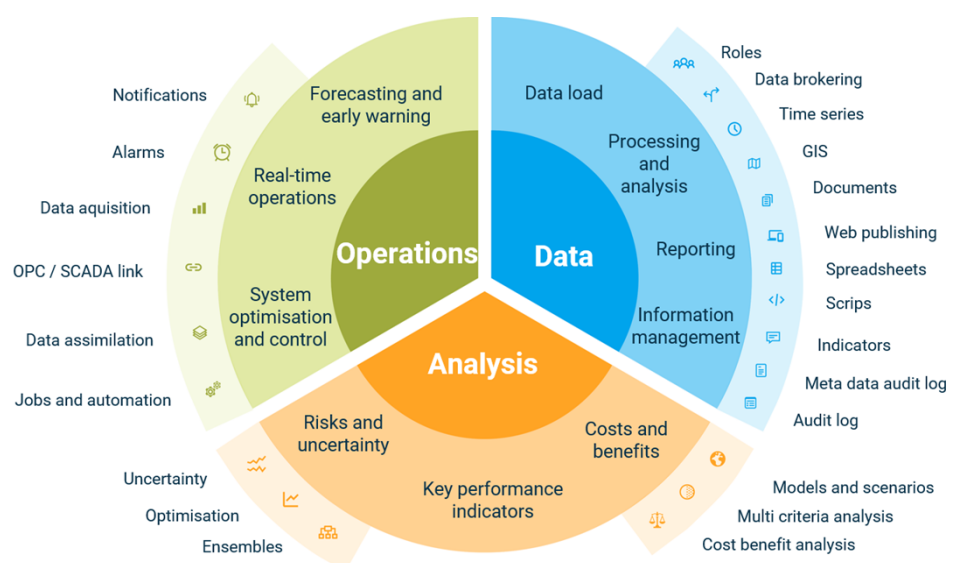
Notifications

Alarms

Data aquisition

OPC / SCADA link

Data assimilation

Jobs and automation

Forecasting and early warning

Real-time operations

System optimisation and control

Operations

Data

Data load

Processing and analysis

Reporting

Information management

Roles

Data brokering

Time series

GIS

Documents

Web publishing

Spreadsheets

Scrips

Indicators

Meta data audit log

Audit log

Analysis

Risks and uncertainty

Key performance indicators

Costs and benefits

Uncertainty

Optimisation

Ensembles

Models and scenarios

Multi criteria analysis

Cost benefit analysis